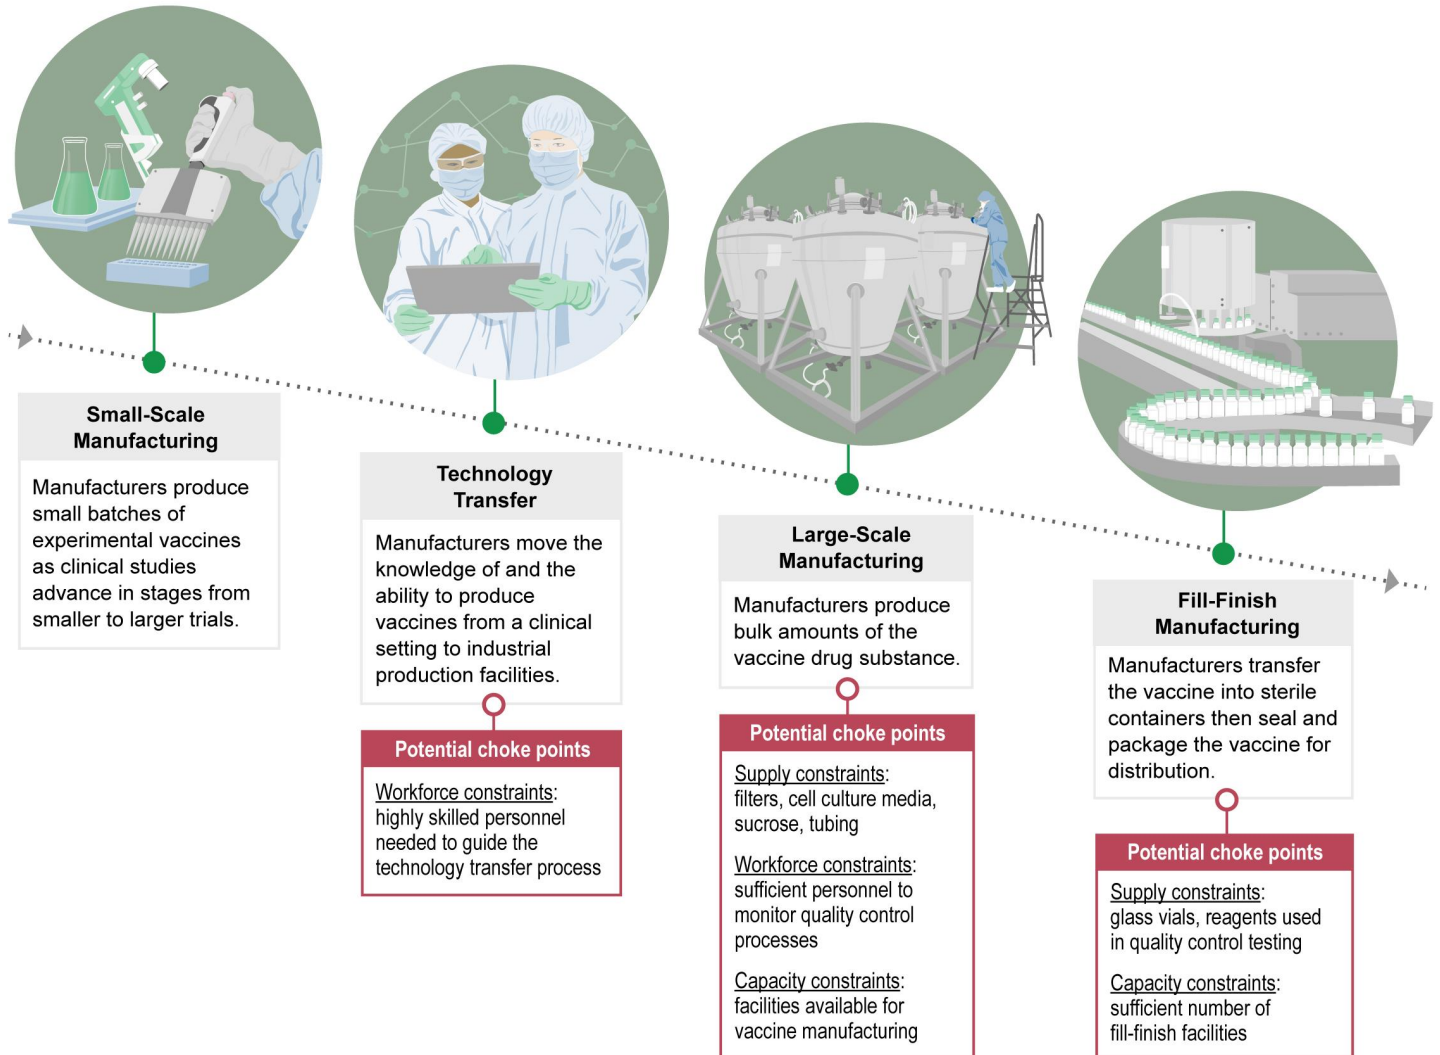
Small-Scale Manufacturing

Manufacturers produce small batches of experimental vaccines as clinical studies advance in stages from smaller to larger trials.

Technology Transfer

Manufacturers move the knowledge of and the ability to produce vaccines from a clinical setting to industrial production facilities.

Potential choke points

Workforce constraints: highly skilled personnel needed to guide the technology transfer process

Large-Scale Manufacturing

Manufacturers produce bulk amounts of the vaccine drug substance.

Potential choke points

Supply constraints: filters, cell culture media, sucrose, tubing

Workforce constraints: sufficient personnel to monitor quality control processes

Capacity constraints: facilities available for vaccine manufacturing

Fill-Finish Manufacturing

Manufacturers transfer the vaccine into sterile containers then seal and package the vaccine for distribution.

Potential choke points

Supply constraints: glass vials, reagents used in quality control testing

Capacity constraints: sufficient number of fill-finish facilities